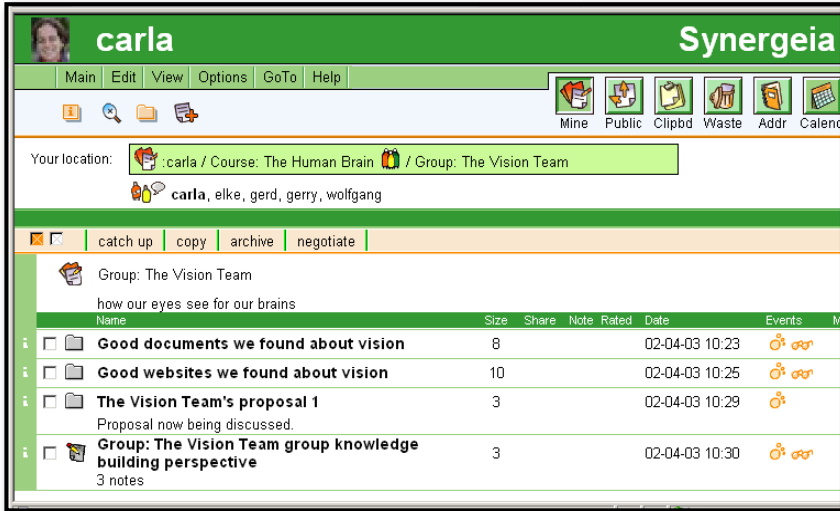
carla

Synergeia

Main | Edit | View | Options | GoTo | Help

Mine Public Clipbd Waste Addr Calenc

Your location: :carla / Course: The Human Brain / Group: The Vision Team

carla, elke, gerd, gerry, wolfgang

catch up | copy | archive | negotiate

Group: The Vision Team

how our eyes see for our brains

| Name | Size | Share | Note | Rated | Date | Events | M |
|---|---|---|---|---|---|---|---|
| Good documents we found about vision | 8 | | | | 02-04-03 10:23 | | |
| Good websites we found about vision | 10 | | | | 02-04-03 10:25 | | |
| The Vision Team's proposal 1 Proposal now being discussed. | 3 | | | | 02-04-03 10:29 | | |
| Group: The Vision Team group knowledge building perspective 3 notes | 3 | | | | 02-04-03 10:30 | | |